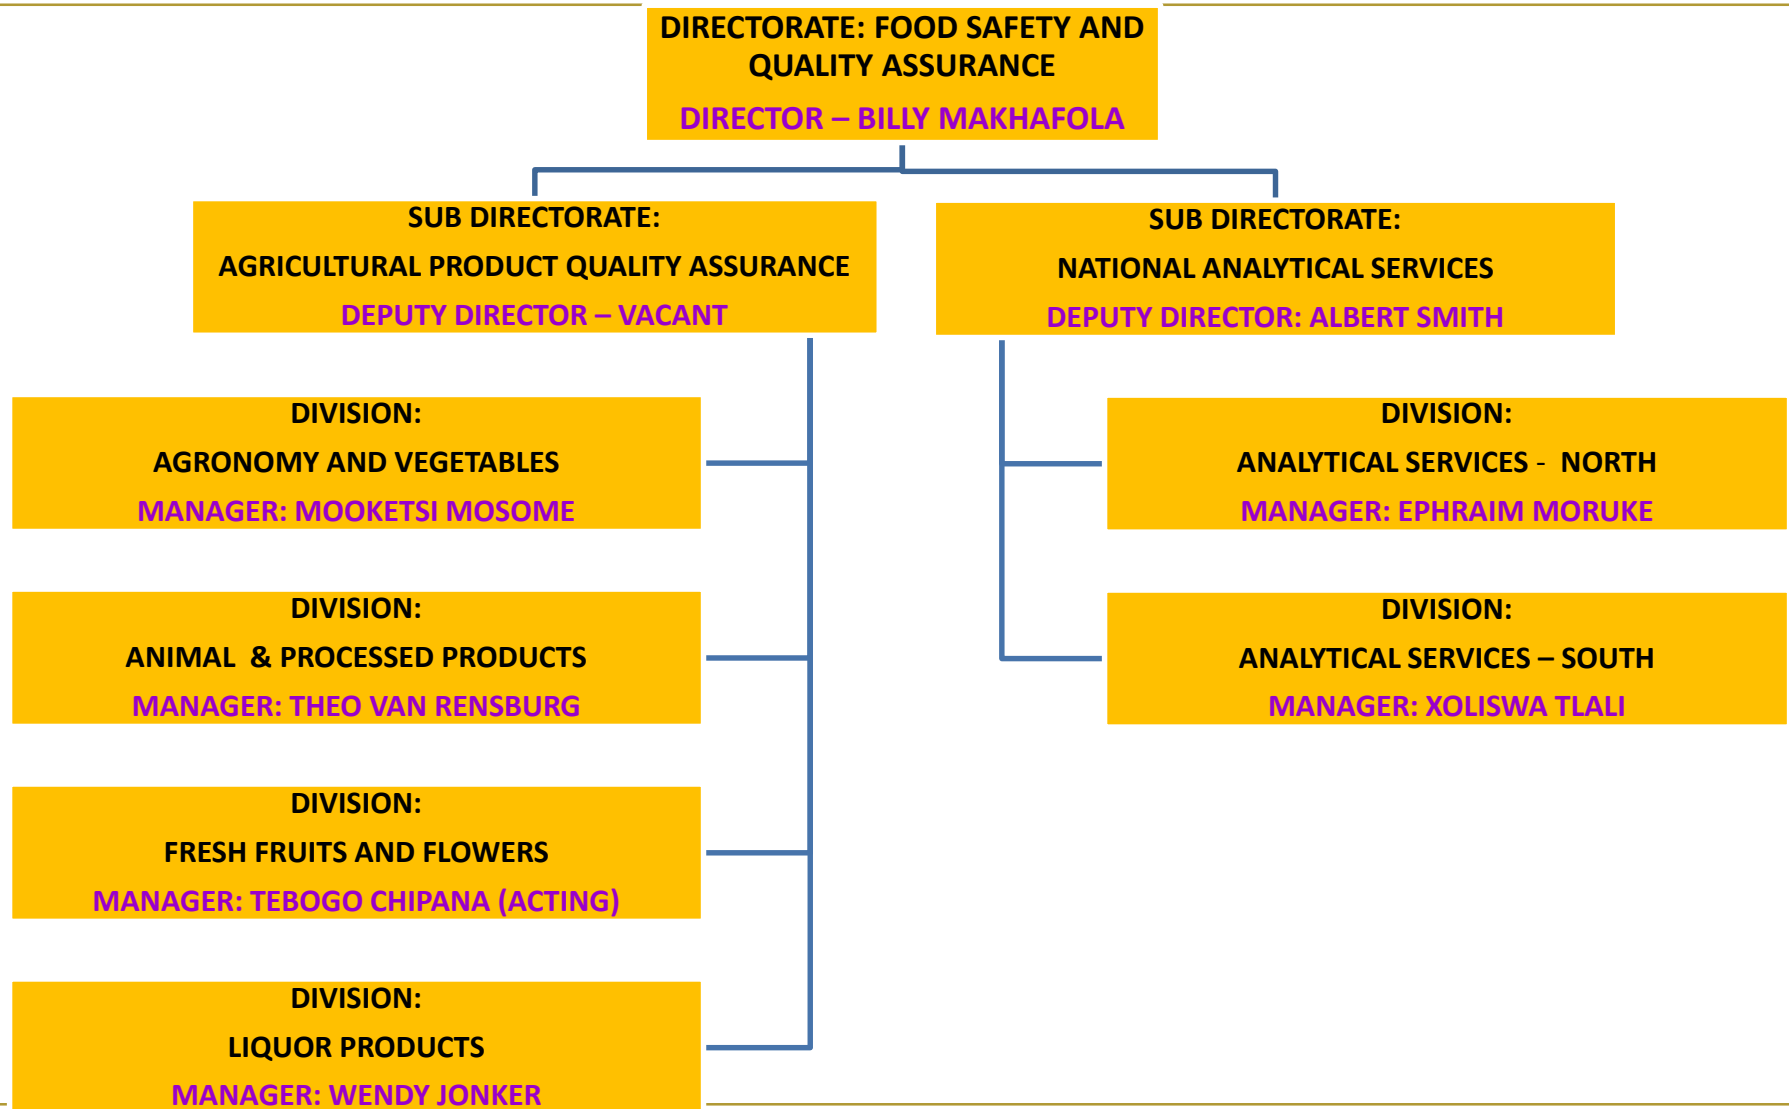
DIRECTORATE: FOOD SAFETY AND QUALITY ASSURANCE

DIRECTOR – BILLY MAKHAFOLA

SUB DIRECTORATE:

AGRICULTURAL PRODUCT QUALITY ASSURANCE

DEPUTY DIRECTOR – VACANT

SUB DIRECTORATE:

NATIONAL ANALYTICAL SERVICES

DEPUTY DIRECTOR: ALBERT SMITH

DIVISION:

AGRONOMY AND VEGETABLES

MANAGER: MOOKETSI MOSOME

DIVISION:

ANIMAL & PROCESSED PRODUCTS

MANAGER: THEO VAN RENSBURG

DIVISION:

FRESH FRUITS AND FLOWERS

MANAGER: TEBOGO CHIPANA (ACTING)

DIVISION:

LIQUOR PRODUCTS

MANAGER: WENDY JONKER

DIVISION:

ANALYTICAL SERVICES - NORTH

MANAGER: EPHRAIM MORUKE

DIVISION:

ANALYTICAL SERVICES – SOUTH

MANAGER: XOLISWA TLALI